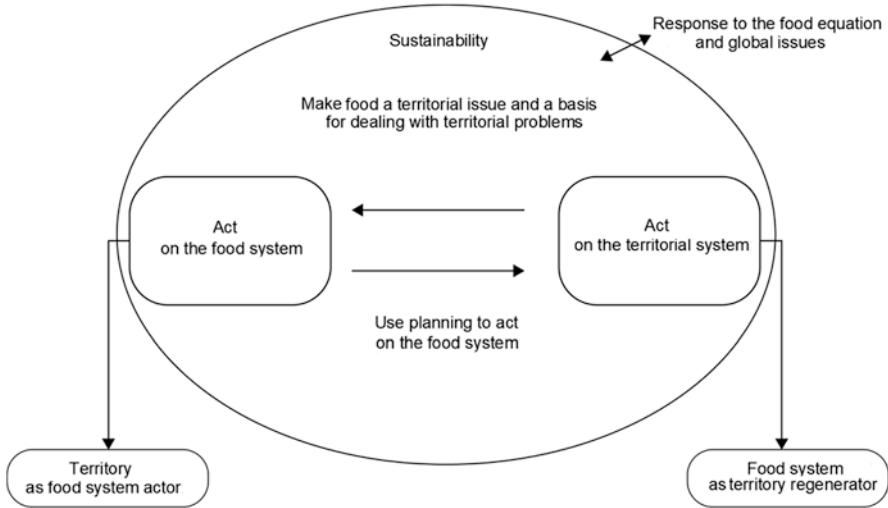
Sustainability

Response to the food equation and global issues

Make food a territorial issue and a basis for dealing with territorial problems

Act on the food system

Act on the territorial system

Use planning to act on the food system

Territory as food system actor

Food system as territory regenerator